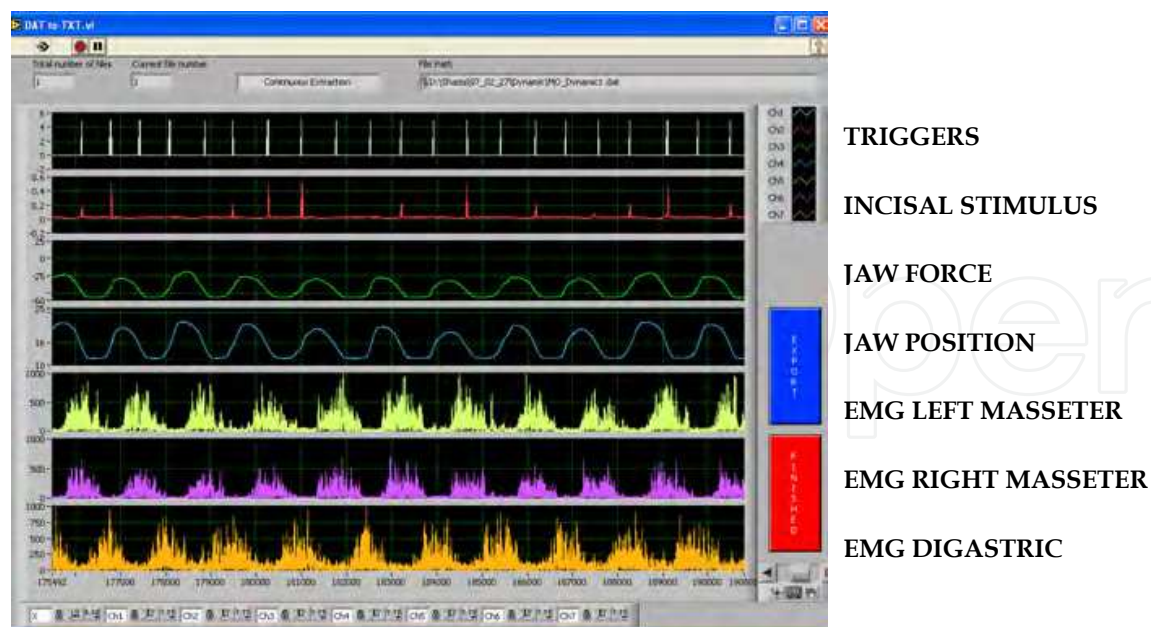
DAT to TXT.vi

Total number of files
Current file number
Continuous Extraction
File path

Ch1
Ch2
Ch3
Ch4
Ch5
Ch6
Ch7

EXPORT

FINISHED

175492
177000
178000
179000
180000
181000
182000
183000
184000
185000
186000
187000
188000
189000
190000

Ch1 Ch2 Ch3 Ch4 Ch5 Ch6 Ch7

TRIGGERS

INCISAL STIMULUS

JAW FORCE

JAW POSITION

EMG LEFT MASSETER

EMG RIGHT MASSETER

EMG DIGASTRIC